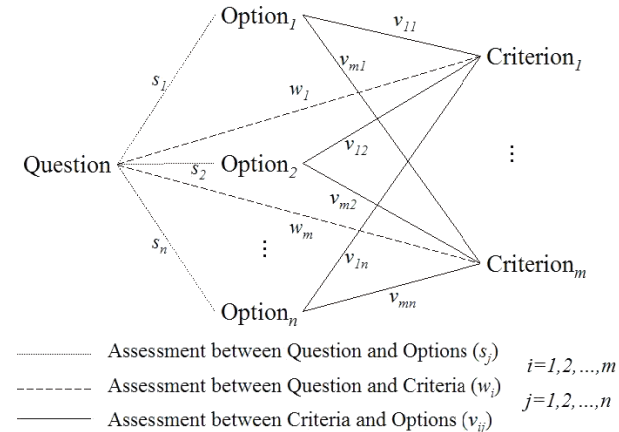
Option$_1$
$v_{11}$
$s_1$
$v_{m1}$
Criterion$_1$
$w_1$
$v_{12}$
Question
$s_2$
Option$_2$
⋮
$v_{m2}$
$w_m$
⋮
$s_n$
$v_{1n}$
Criterion$_m$
$v_{mn}$
Option$_n$

Assessment between Question and Options ($s_j$)
Assessment between Question and Criteria ($w_i$)
Assessment between Criteria and Options ($v_{ij}$)

$i=1,2,...,m$
$j=1,2,...,n$